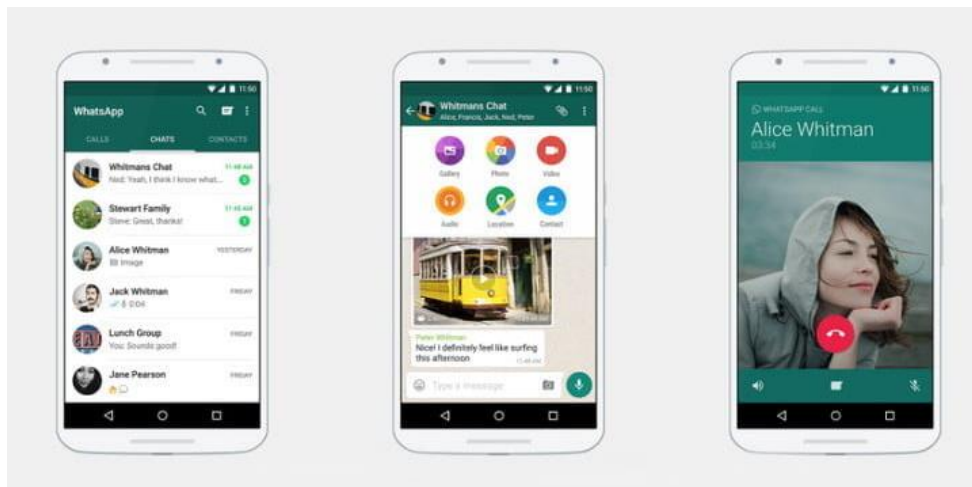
11:50

WhatsApp

CALLS CHATS CONTACTS

Whitmans Chat
Ned: Yeah, I think I know what...
11:48 AM
1

Stewart Family
Steve: Great, thanks!
11:39 AM
1

Alice Whitman
Image
YESTERDAY

Jack Whitman
0:04
FRIDAY

Lunch Group
You: Sounds good!
FRIDAY

Jane Pearson
FRIDAY

11:50

Whitmans Chat
Alice, Francis, Jack, Ned, Peter

Gallery
Photo
Video
Audio
Location
Contact

Peter Whitman
Nice! I definitely feel like surfing this afternoon
11:48 AM

Type a message

11:50

WHATSAPP CALL
Alice Whitman
03:34